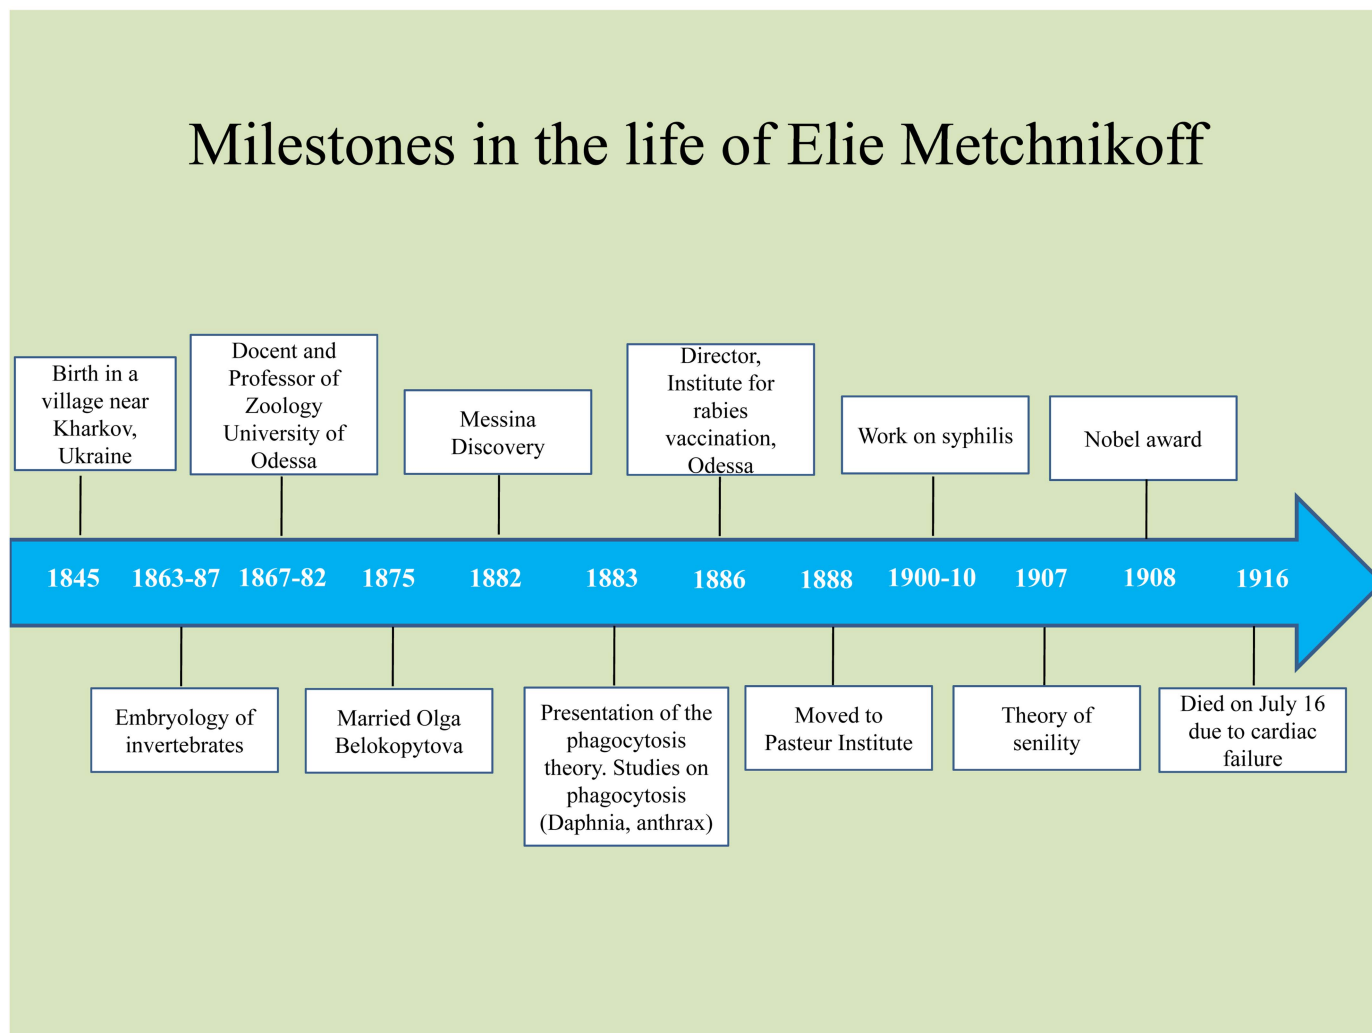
Milestones in the life of Elie Metchnikoff

1845
Birth in a village near Kharkov, Ukraine

1863-87
Embryology of invertebrates

1867-82
Docent and Professor of Zoology University of Odessa

1875
Married Olga Belokopytova

1882
Messina Discovery

1883
Presentation of the phagocytosis theory. Studies on phagocytosis (Daphnia, anthrax)

1886
Director, Institute for rabies vaccination, Odessa

1888
Moved to Pasteur Institute

1900-10
Work on syphilis

1907
Theory of senility

1908
Nobel award

1916
Died on July 16 due to cardiac failure